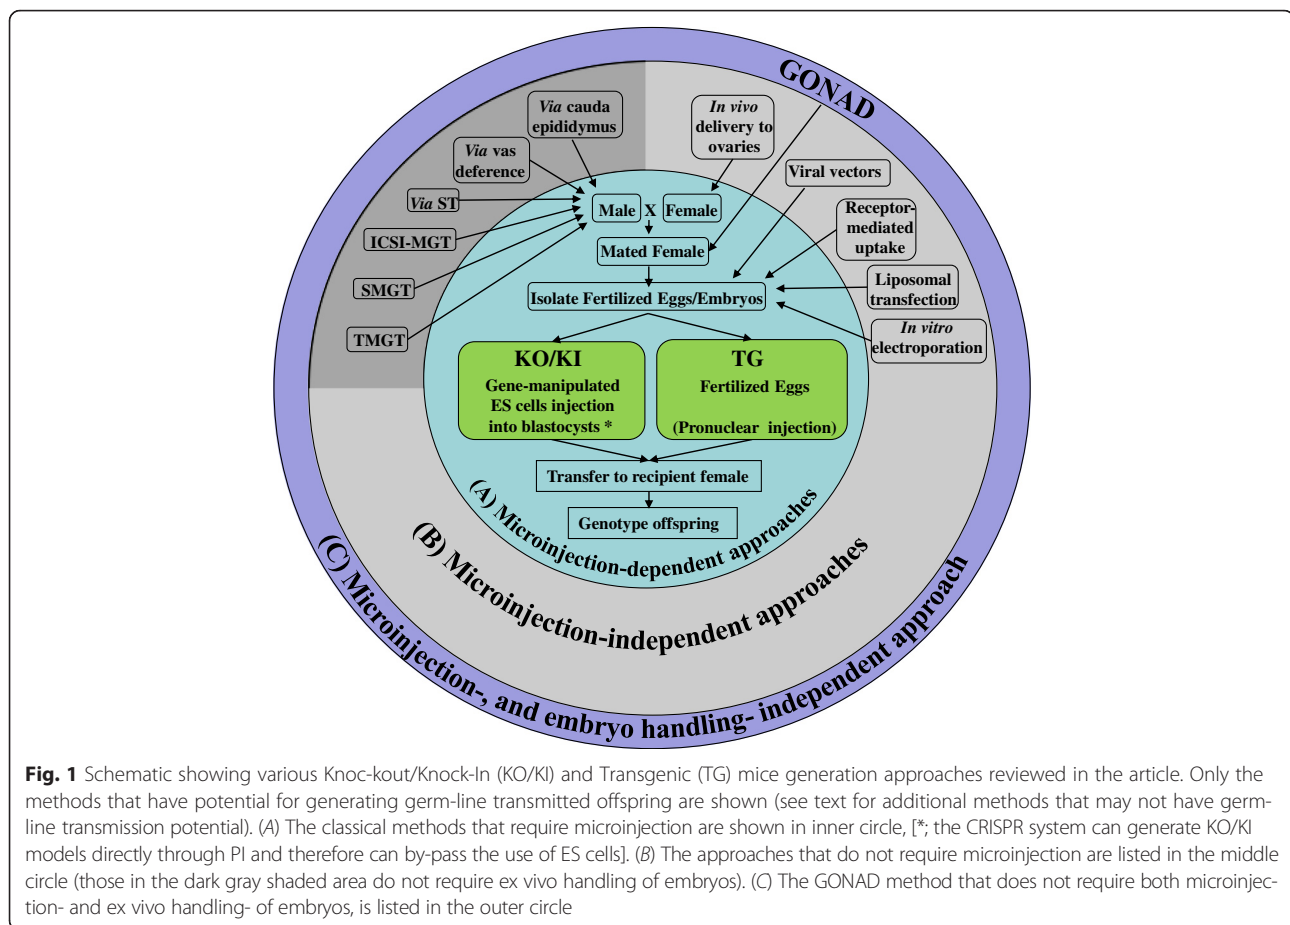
GONAD

Via cauda epididymus

In vivo delivery to ovaries

Via vas deference

Viral vectors

Via ST

Male X Female

Receptor-mediated uptake

ICSI-MGT

Mated Female

SMGT

Liposomal transfection

Isolate Fertilized Eggs/Embryos

TMGT

In vitro electroporation

KO/KI
Gene-manipulated ES cells injection into blastocysts *

TG
Fertilized Eggs
(Pronuclear injection)

Transfer to recipient female

Genotype offspring

(A) Microinjection-dependent approaches

(B) Microinjection-independent approaches

(C) Microinjection-, and embryo handling- independent approach

**Fig. 1** Schematic showing various Knoc-kout/Knock-In (KO/KI) and Transgenic (TG) mice generation approaches reviewed in the article. Only the methods that have potential for generating germ-line transmitted offspring are shown (see text for additional methods that may not have germ-line transmission potential). (*A*) The classical methods that require microinjection are shown in inner circle, [*; the CRISPR system can generate KO/KI models directly through PI and therefore can by-pass the use of ES cells]. (*B*) The approaches that do not require microinjection are listed in the middle circle (those in the dark gray shaded area do not require ex vivo handling of embryos). (*C*) The GONAD method that does not require both microinjection- and ex vivo handling- of embryos, is listed in the outer circle